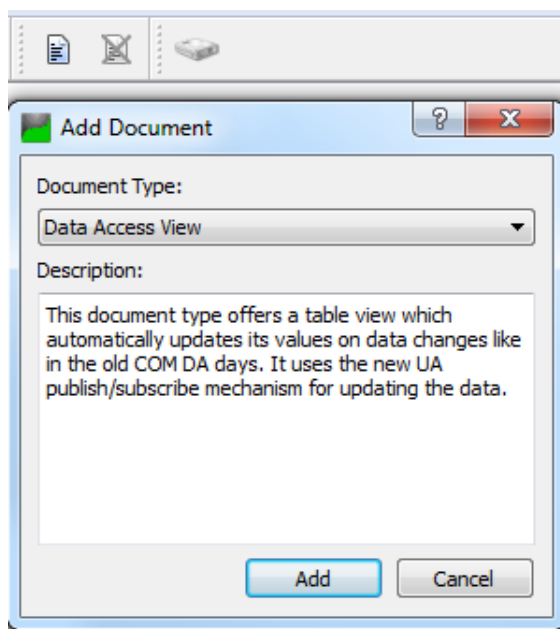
Add Document

?

X

Document Type:

Data Access View

Description:

This document type offers a table view which automatically updates its values on data changes like in the old COM DA days. It uses the new UA publish/subscribe mechanism for updating the data.

Add

Cancel